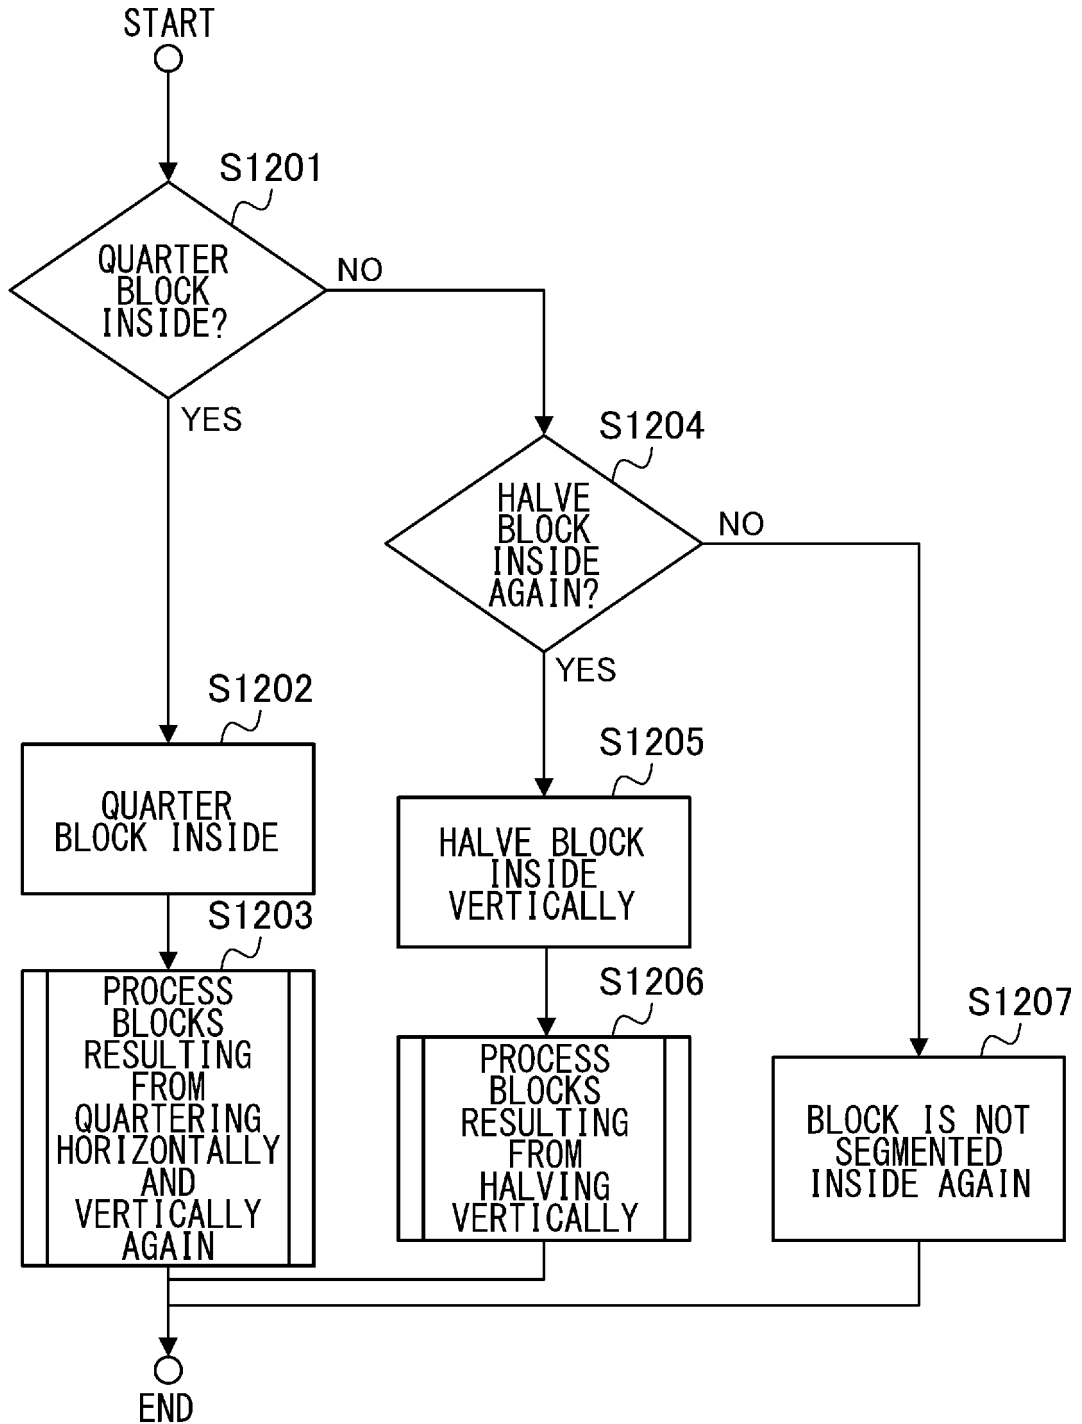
START

S1201

QUARTER BLOCK INSIDE?

NO

YES

S1204

HALVE BLOCK INSIDE AGAIN?

NO

YES

S1202

QUARTER BLOCK INSIDE

S1205

HALVE BLOCK INSIDE VERTICALLY

S1203

PROCESS BLOCKS RESULTING FROM QUARTERING HORIZONTALLY AND VERTICALLY AGAIN

S1206

PROCESS BLOCKS RESULTING FROM HALVING VERTICALLY

S1207

BLOCK IS NOT SEGMENTED INSIDE AGAIN

END